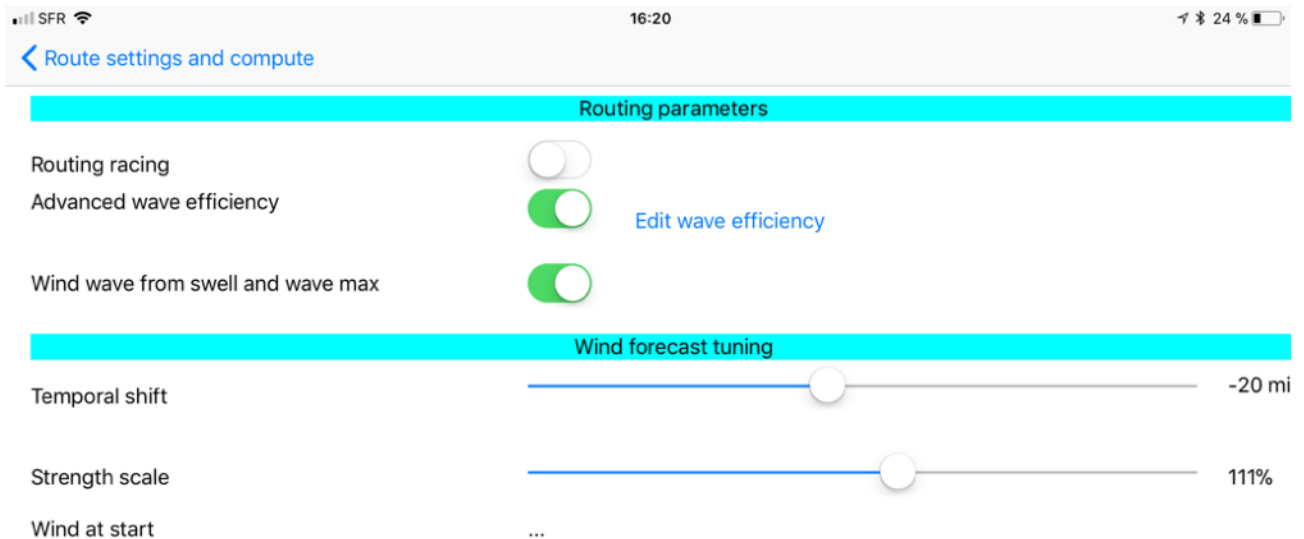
SFR 16:20 24 %

Route settings and compute

Routing parameters

Routing racing

Advanced wave efficiency

Edit wave efficiency

Wind wave from swell and wave max

Wind forecast tuning

Temporal shift

-20 mi

Strength scale

111%

Wind at start

...